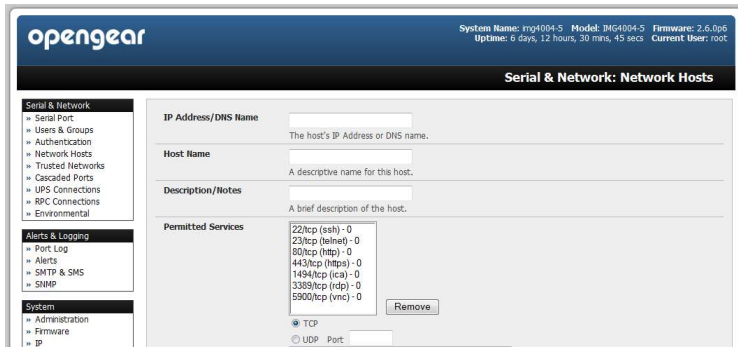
opengear

System Name: img4004-5 Model: IMG4004-5 Firmware: 2.6.0p6
Uptime: 6 days, 12 hours, 30 mins, 45 secs Current User: root

Serial & Network: Network Hosts

Serial & Network
» Serial Port
» Users & Groups
» Authentication
» Network Hosts
» Trusted Networks
» Cascaded Ports
» UPS Connections
» RPC Connections
» Environmental

Alerts & Logging
» Port Log
» Alerts
» SMTP & SMS
» SNMP

System
» Administration
» Firmware
» IP

IP Address/DNS Name
The host's IP Address or DNS name.

Host Name
A descriptive name for this host.

Description/Notes
A brief description of the host.

Permitted Services
22/tcp (ssh) - 0
23/tcp (telnet) - 0
80/tcp (http) - 0
443/tcp (https) - 0
1494/tcp (ica) - 0
3389/tcp (rdp) - 0
5900/tcp (vnc) - 0

Remove

TCP
UDP Port